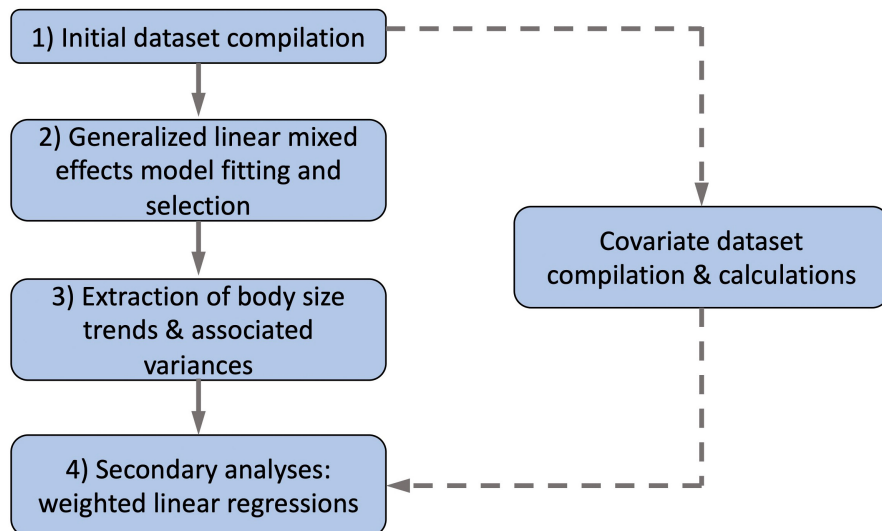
1) Initial dataset compilation

2) Generalized linear mixed effects model fitting and selection

3) Extraction of body size trends & associated variances

4) Secondary analyses: weighted linear regressions

Covariate dataset compilation & calculations